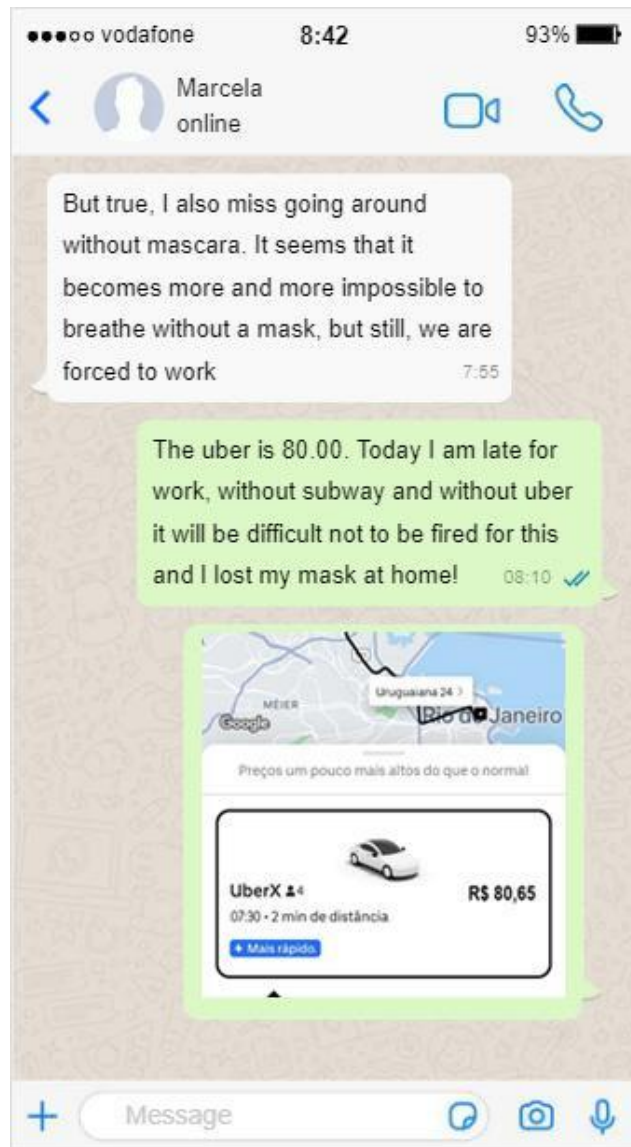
●●●○○ vodafone 8:42 93%

<
Marcela
online

But true, I also miss going around without mascara. It seems that it becomes more and more impossible to breathe without a mask, but still, we are forced to work 7:55

The uber is 80.00. Today I am late for work, without subway and without uber it will be difficult not to be fired for this and I lost my mask at home! 08:10

MÉIER
Google
Uruguaiana 24 >
Rio de Janeiro

Preços um pouco mais altos do que o normal

UberX 4
R$ 80,65
07:30 • 2 min de distância
+ Mais rápido

+ Message